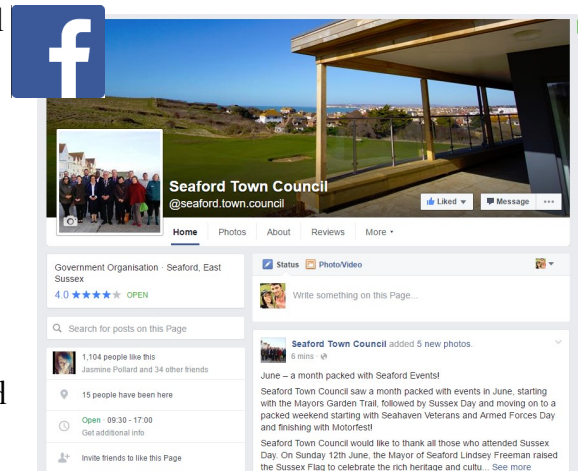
Seaford Town Council
@seaford.town.council

Liked
Message
...

Home
Photos
About
Reviews
More

Government Organisation · Seaford, East Sussex
4.0 ★★★★★ OPEN

Search for posts on this Page

1,104 people like this
Jasmine Pollard and 34 other friends

15 people have been here

Open · 09:30 - 17:00
Get additional info

Invite friends to like this Page

Status
Photo/Video

Write something on this Page...

Seaford Town Council added 5 new photos.
6 mins ·

June – a month packed with Seaford Events!

Seaford Town Council saw a month packed with events in June, starting with the Mayors Garden Trail, followed by Sussex Day and moving on to a packed weekend starting with Seahaven Veterans and Armed Forces Day and finishing with Motorfest!

Seaford Town Council would like to thank all those who attended Sussex Day. On Sunday 12th June, the Mayor of Seaford Lindsey Freeman raised the Sussex Flag to celebrate the rich heritage and cultu... See more